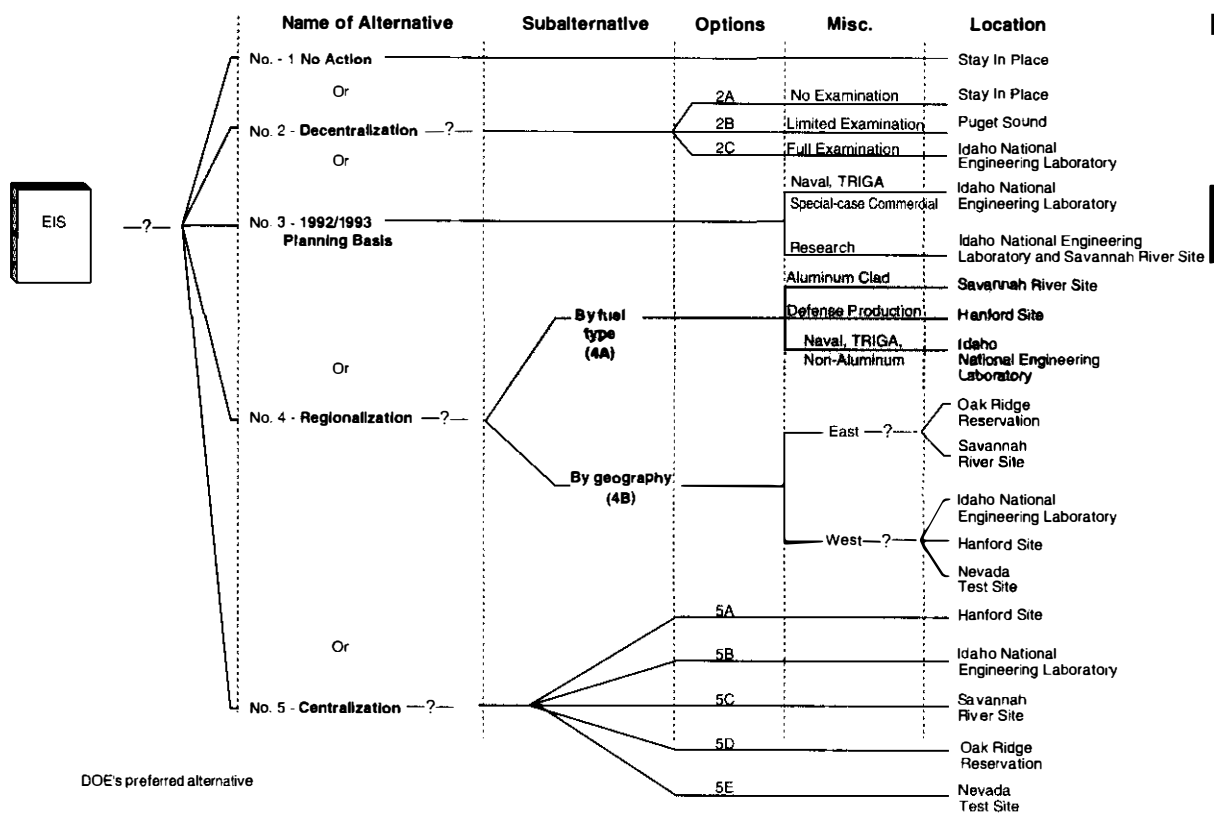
Name of Alternative

Subalternative

Options

Misc.

Location

EIS

—?—

No. - 1 No Action

Stay In Place

Or

2A

No Examination

Stay In Place

No. 2 - Decentralization —?—

2B

Limited Examination

Puget Sound

2C

Full Examination

Idaho National Engineering Laboratory

Or

Naval, TRIGA

Special-case Commercial

Idaho National Engineering Laboratory

No. 3 - 1992/1993 Planning Basis

Research

Idaho National Engineering Laboratory and Savannah River Site

Aluminum Clad

Savannah River Site

Defense Production

Hanford Site

By fuel type (4A)

Naval, TRIGA, Non-Aluminum

Idaho National Engineering Laboratory

Or

No. 4 - Regionalization —?—

East —?—

Oak Ridge Reservation

Savannah River Site

By geography (4B)

West—?—

Idaho National Engineering Laboratory

Hanford Site

Nevada Test Site

5A

Hanford Site

Or

5B

Idaho National Engineering Laboratory

No. 5 - Centralization —?—

5C

Savannah River Site

5D

Oak Ridge Reservation

DOE's preferred alternative

5E

Nevada Test Site